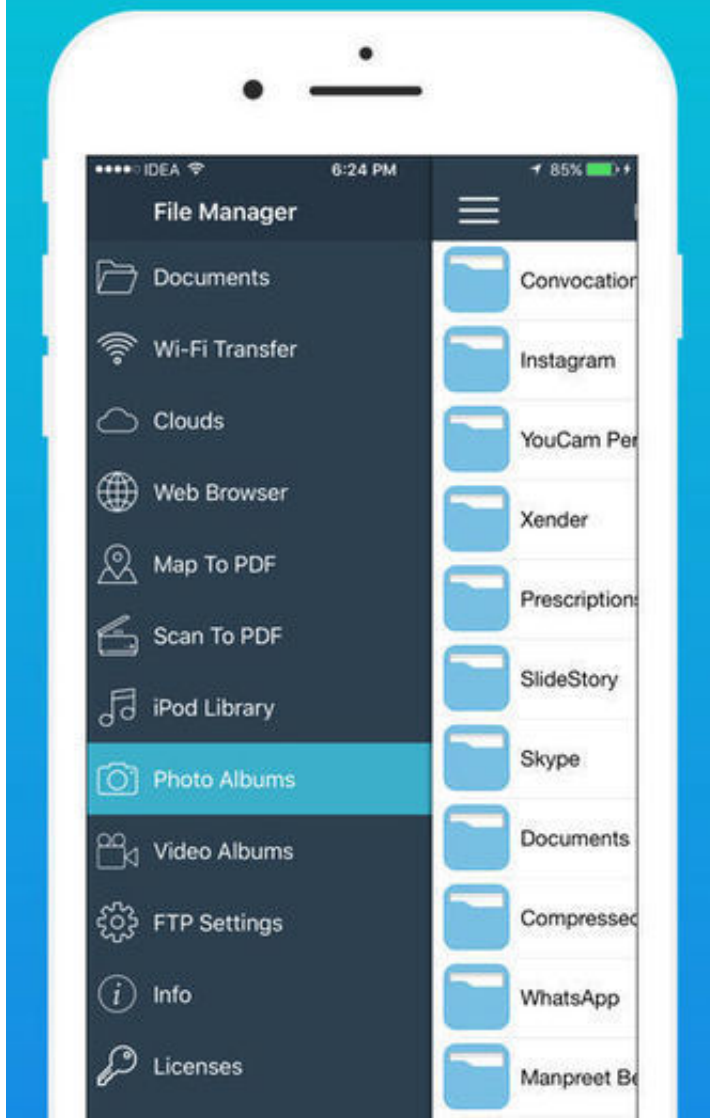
●●●●○ IDEA 6:24 PM 85%

File Manager

Documents

Wi-Fi Transfer

Clouds

Web Browser

Map To PDF

Scan To PDF

iPod Library

Photo Albums

Video Albums

FTP Settings

Info

Licenses

Convocation

Instagram

YouCam Pe

Xender

Prescription

SlideStory

Skype

Documents

Compresse

WhatsApp

Manpreet B